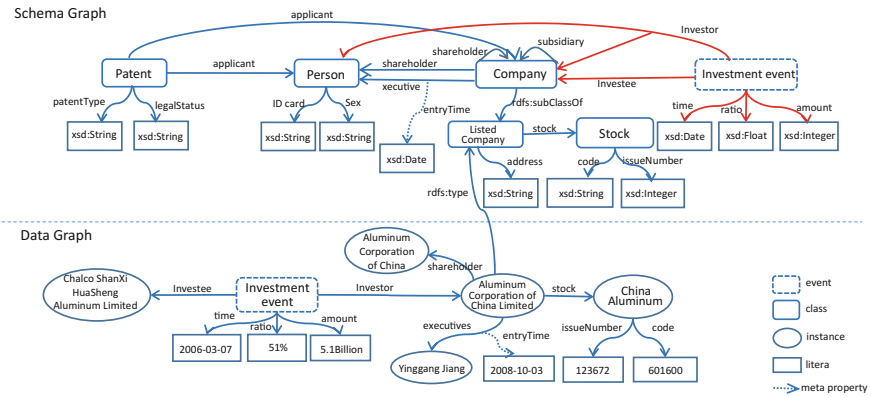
Schema Graph

applicant

Investor

subsidiary

shareholder

Patent

applicant

Person

shareholder

Company

Investment event

xecutive

Investee

patentType

legalStatus

ID card

Sex

entryTime

rdfs:subClassOf

time

ratio

amount

xsd:String

xsd:String

xsd:String

xsd:String

Listed Company

stock

Stock

xsd:Date

xsd:Float

xsd:Integer

xsd:Date

address

code

issueNumber

rdfs:type

xsd:String

xsd:String

xsd:Integer

Data Graph

Aluminum Corporation of China

shareholder

Chalco ShanXi HuaSheng Aluminum Limited

Investee

Investment event

Investor

Aluminum Corporation of China Limited

stock

China Aluminum

event

time

ratio

amount

class

2006-03-07

51%

5.1Billion

executives

entryTime

issueNumber

code

instance

Yinggang Jiang

2008-10-03

123672

601600

litera

meta property